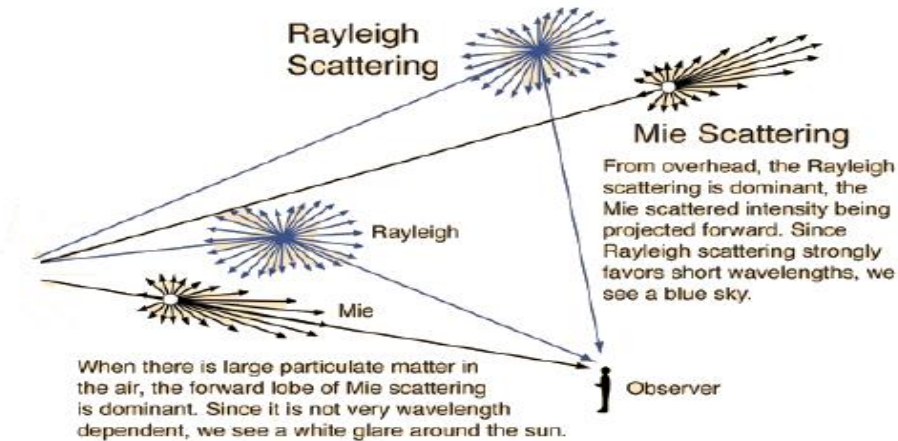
Rayleigh Scattering

Mie Scattering

From overhead, the Rayleigh scattering is dominant, the Mie scattered intensity being projected forward. Since Rayleigh scattering strongly favors short wavelengths, we see a blue sky.

Rayleigh

Mie

When there is large particulate matter in the air, the forward lobe of Mie scattering is dominant. Since it is not very wavelength dependent, we see a white glare around the sun.

Observer